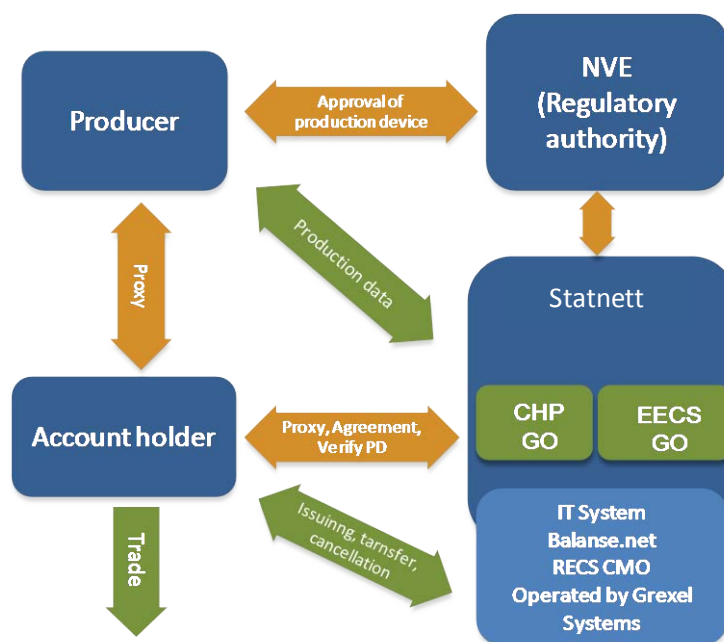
Producer

Approval of production device

NVE (Regulatory authority)

Production data

Proxy

Statnett

CHP GO

EECS GO

Account holder

Proxy, Agreement, Verify PD

Issuinng, tarnsfer, cancellation

Trade

IT System
Balanse.net
RECS CMO
Operated by Grexel Systems